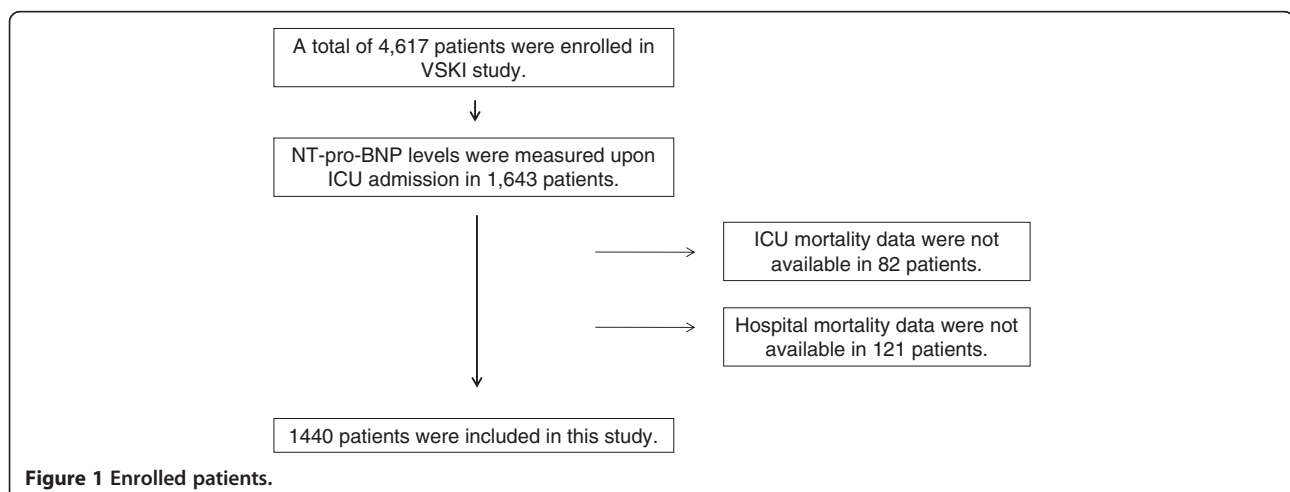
A total of 4,617 patients were enrolled in VSKI study.

NT-pro-BNP levels were measured upon ICU admission in 1,643 patients.

ICU mortality data were not available in 82 patients.

Hospital mortality data were not available in 121 patients.

1440 patients were included in this study.

**Figure 1 Enrolled patients.**